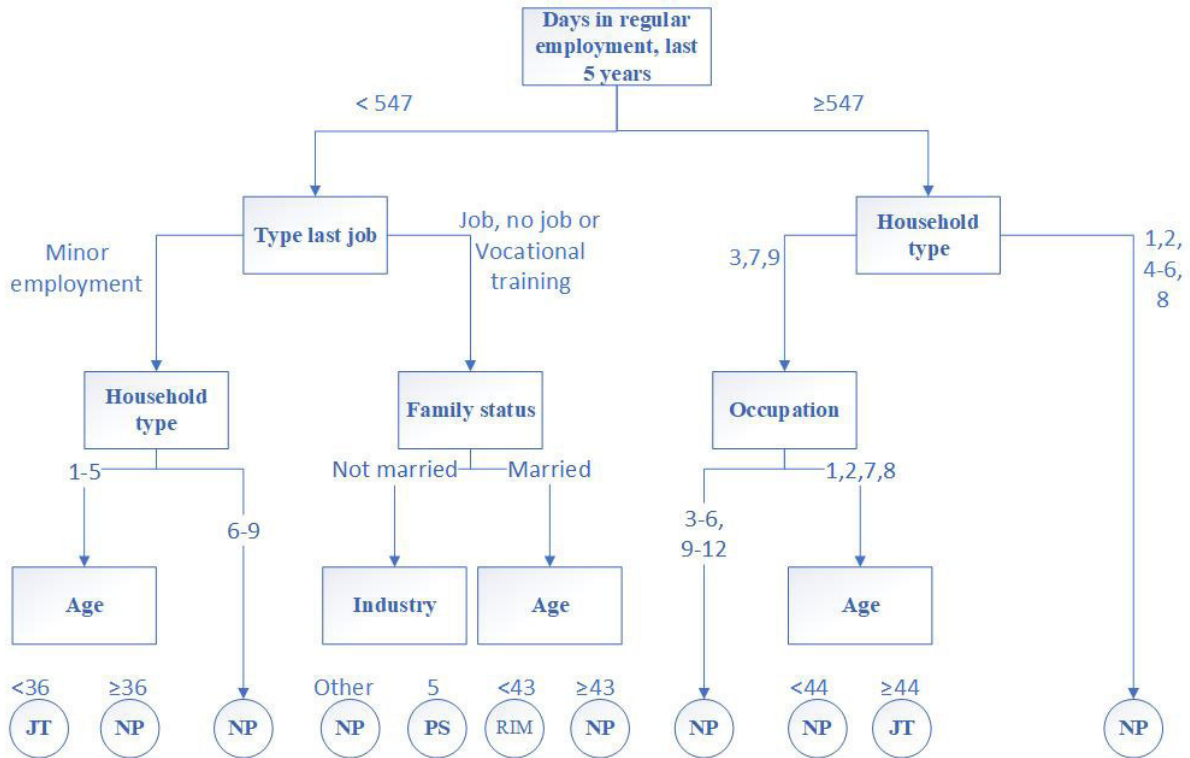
Days in regular employment, last 5 years

< 547

≥547

Type last job

Minor employment

Job, no job or Vocational training

Household type

3,7,9

1,2, 4-6, 8

Household type

1-5

6-9

Family status

Not married

Married

Occupation

3-6, 9-12

1,2,7,8

Age

Industry

Age

Age

<36

≥36

Other

5

<43

≥43

<44

≥44

JT

NP

NP

NP

PS

RIM

NP

NP

NP

JT

NP